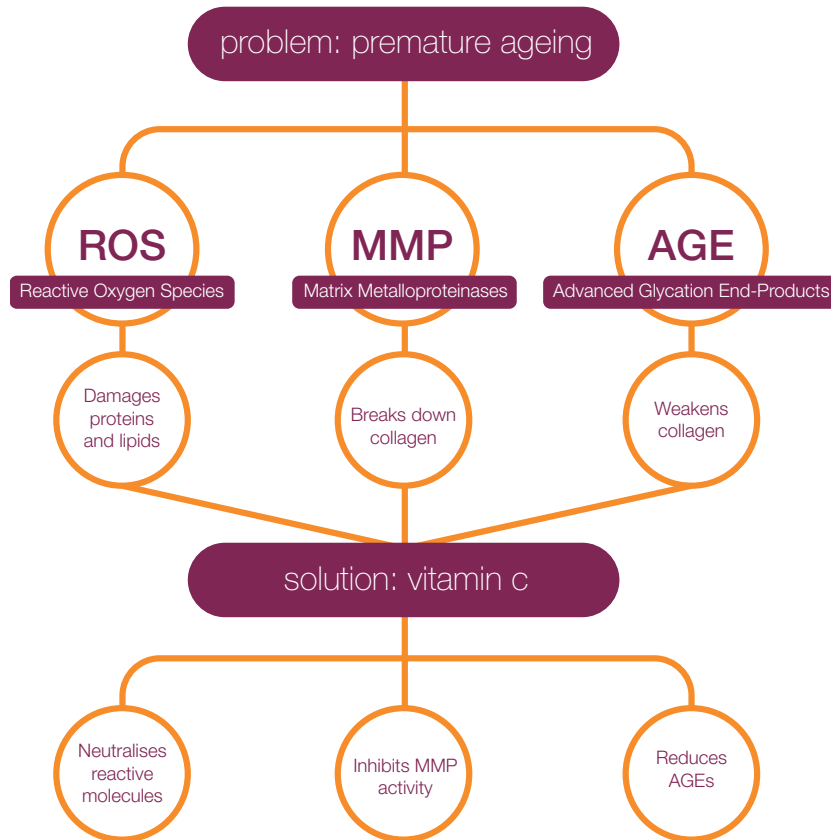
problem: premature ageing

ROS
Reactive Oxygen Species

MMP
Matrix Metalloproteinases

AGE
Advanced Glycation End-Products

Damages proteins and lipids

Breaks down collagen

Weakens collagen

solution: vitamin c

Neutralises reactive molecules

Inhibits MMP activity

Reduces AGEs